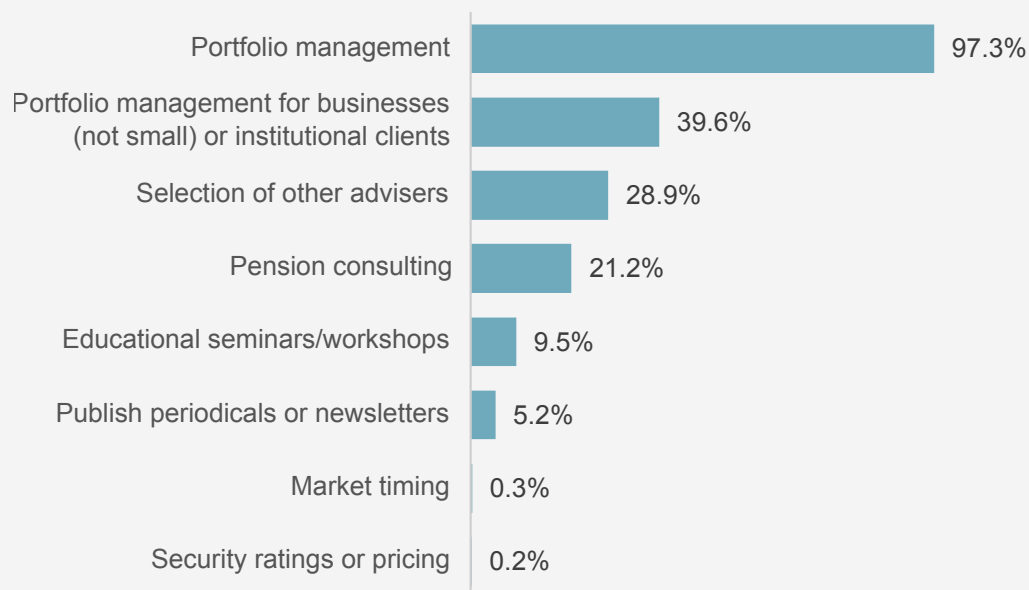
| | |
|---|---|
| Portfolio management | 97.3% |
| Portfolio management for businesses (not small) or institutional clients | 39.6% |
| Selection of other advisers | 28.9% |
| Pension consulting | 21.2% |
| Educational seminars/workshops | 9.5% |
| Publish periodicals or newsletters | 5.2% |
| Market timing | 0.3% |
| Security ratings or pricing | 0.2% |